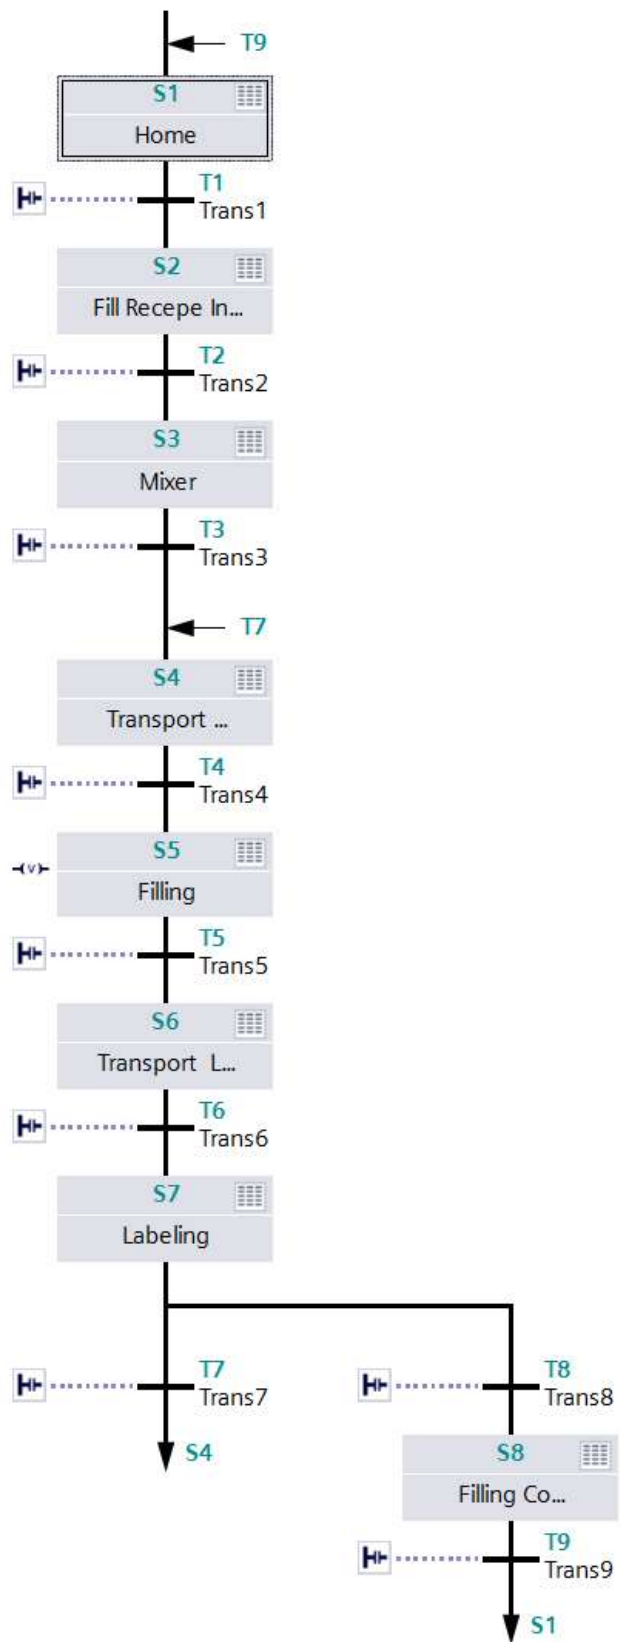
T9

S1
Home

T1
Trans1

S2
Fill Recepe In...

T2
Trans2

S3
Mixer

T3
Trans3

T7

S4
Transport ...

T4
Trans4

S5
Filling

T5
Trans5

S6
Transport L...

T6
Trans6

S7
Labeling

T7
Trans7

S4

T8
Trans8

S8
Filling Co...

T9
Trans9

S1